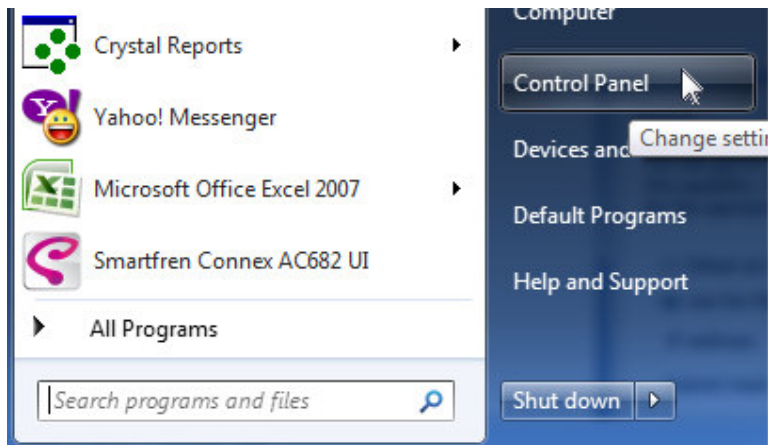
Crystal Reports

Yahoo! Messenger

Microsoft Office Excel 2007

Smartfren Connex AC682 UI

All Programs

Search programs and files

Computer

Control Panel

Change setti

Devices and

Default Programs

Help and Support

Shut down